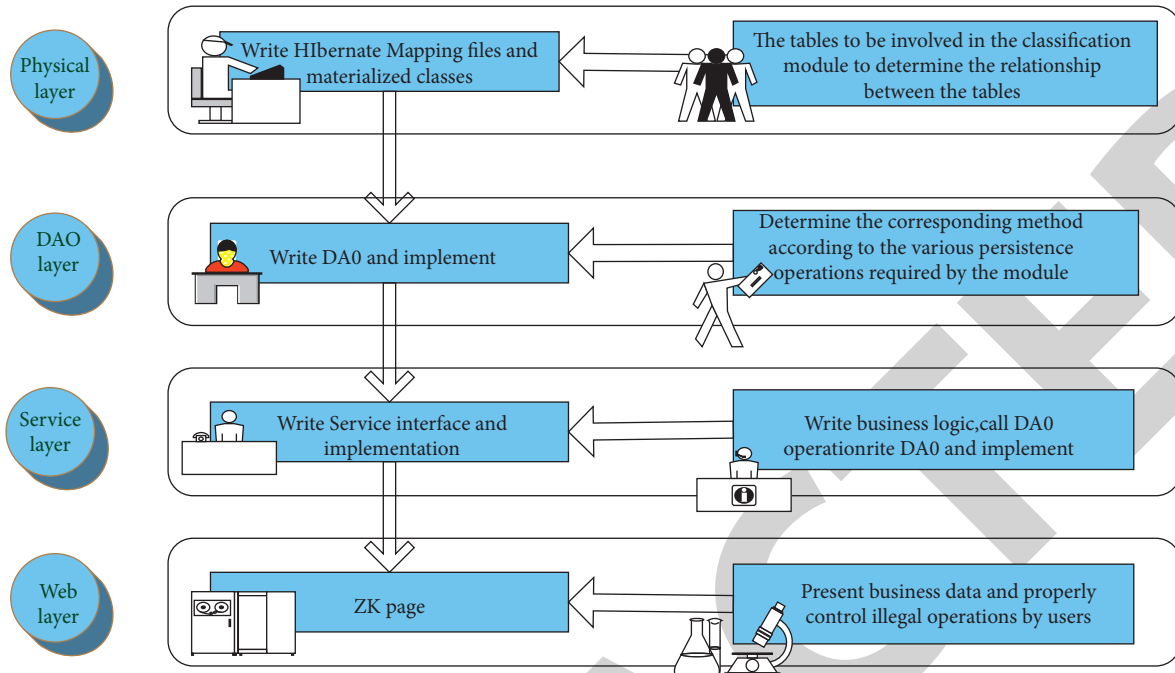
Physical layer

Write HIbernate Mapping files and materialized classes

The tables to be involved in the classification module to determine the relationship between the tables

DAO layer

Write DA0 and implement

Determine the corresponding method according to the various persistence operations required by the module

Service layer

Write Service interface and implementation

Write business logic,call DA0 operationrite DA0 and implement

Web layer

ZK page

Present business data and properly control illegal operations by users